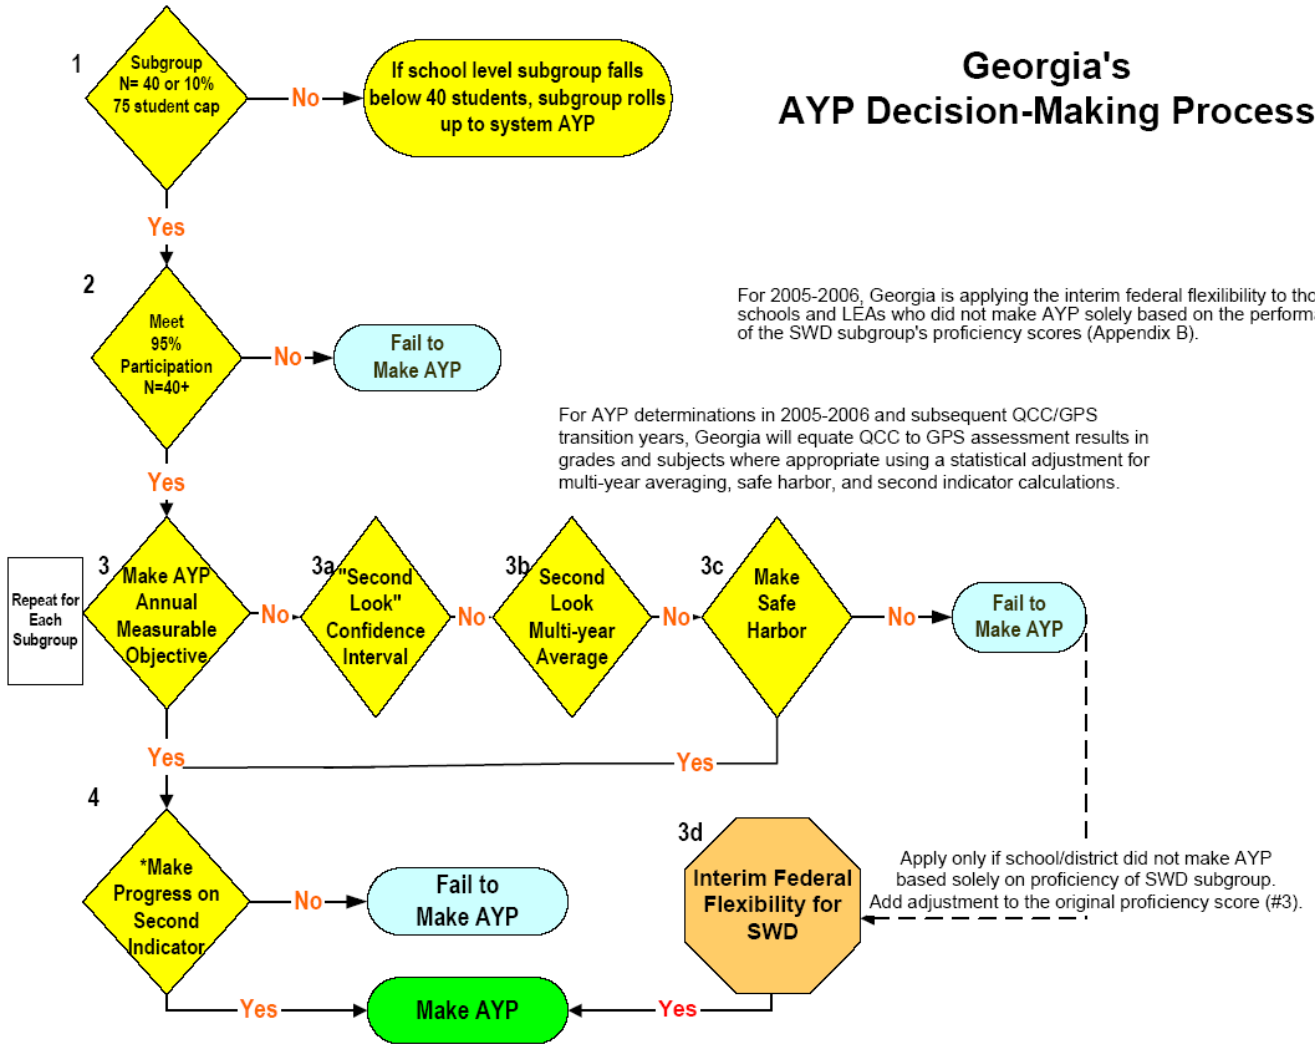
Georgia's
AYP Decision-Making Process

1
Subgroup
N= 40 or 10%
75 student cap

No

If school level subgroup falls below 40 students, subgroup rolls up to system AYP

Yes

2
Meet
95%
Participation
N=40+

No

Fail to
Make AYP

For 2005-2006, Georgia is applying the interim federal flexibility to tho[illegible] schools and LEAs who did not make AYP solely based on the performa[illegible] of the SWD subgroup's proficiency scores (Appendix B).

For AYP determinations in 2005-2006 and subsequent QCC/GPS transition years, Georgia will equate QCC to GPS assessment results in grades and subjects where appropriate using a statistical adjustment for multi-year averaging, safe harbor, and second indicator calculations.

Yes

Repeat for
Each
Subgroup

3
Make AYP
Annual
Measurable
Objective

No

3a
"Second
Look"
Confidence
Interval

No

3b
Second
Look
Multi-year
Average

No

3c
Make
Safe
Harbor

No

Fail to
Make AYP

Yes

Yes

4
*Make
Progress on
Second
Indicator

No

Fail to
Make AYP

3d
Interim Federal
Flexibility for
SWD

Apply only if school/district did not make AYP based solely on proficiency of SWD subgroup. Add adjustment to the original proficiency score (#3).

Yes

Make AYP

Yes